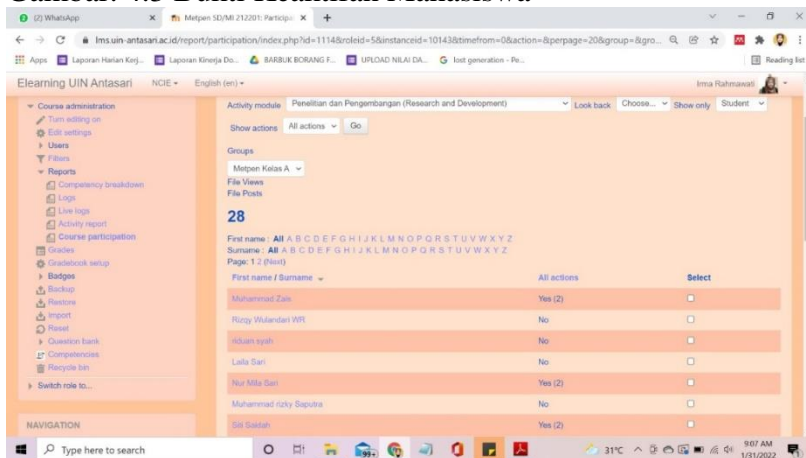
(2) WhatsApp
Metpen SD/MI 212201: Particip
lms.uin-antasari.ac.id/report/participation/index.php?id=1114&roleid=5&instanceid=10143&timefrom=0&action=&perpage=20&group=&gro...
Apps Laporan Harian Kerj... Laporan Kinerja Do... BARBUK BORANG F... UPLOAD NILAI DA... lost generation - Pe...
Reading list

Elearning UIN Antasari NCIE English (en) Irma Rahmawati

Course administration
Turn editing on
Edit settings
Users
Filters
Reports
Competency breakdown
Logs
Live logs
Activity report
Course participation
Grades
Gradebook setup
Badges
Backup
Restore
Import
Reset
Question bank
Competencies
Recycle bin
Switch role to...

NAVIGATION

Activity module Penelitian dan Pengembangan (Research and Development) Look back Choose... Show only Student
Show actions All actions Go
Groups
Metpen Kelas A
File Views
File Posts
28
First name : All A B C D E F G H I J K L M N O P Q R S T U V W X Y Z
Surname : All A B C D E F G H I J K L M N O P Q R S T U V W X Y Z
Page: 1 2 (Next)

| First name / Surname | All actions | Select |
|---|---|---|
| Muhammad Zaki | Yes (2) | |
| Rizqy Wulandari WR | No | |
| riduan syah | No | |
| Laila Sari | No | |
| Nur Mila Sari | Yes (2) | |
| Muhammad rizky Saputra | No | |
| Siti Salsah | Yes (2) | |

Type here to search
31°C 9:07 AM 1/31/2022